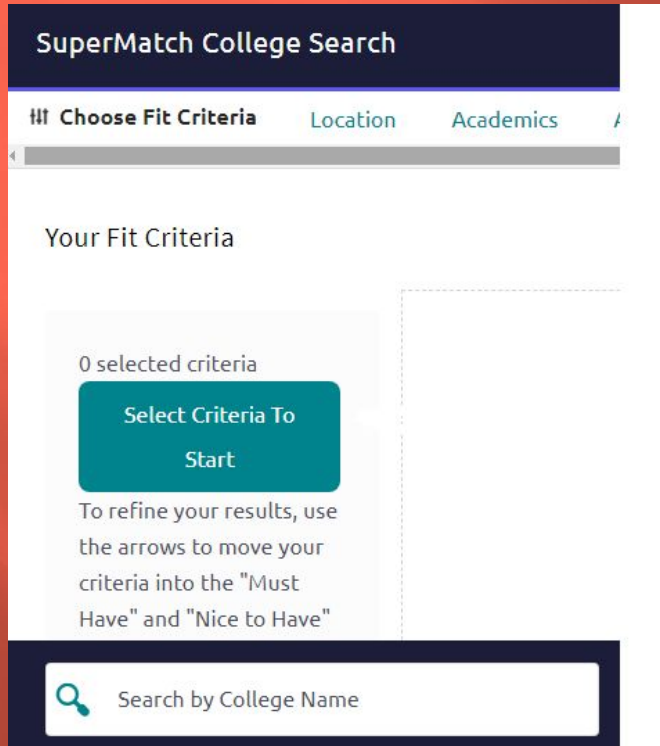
SuperMatch College Search

Choose Fit Criteria Location Academics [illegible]

Your Fit Criteria

0 selected criteria

Select Criteria To Start

To refine your results, use the arrows to move your criteria into the "Must Have" and "Nice to Have"

Search by College Name